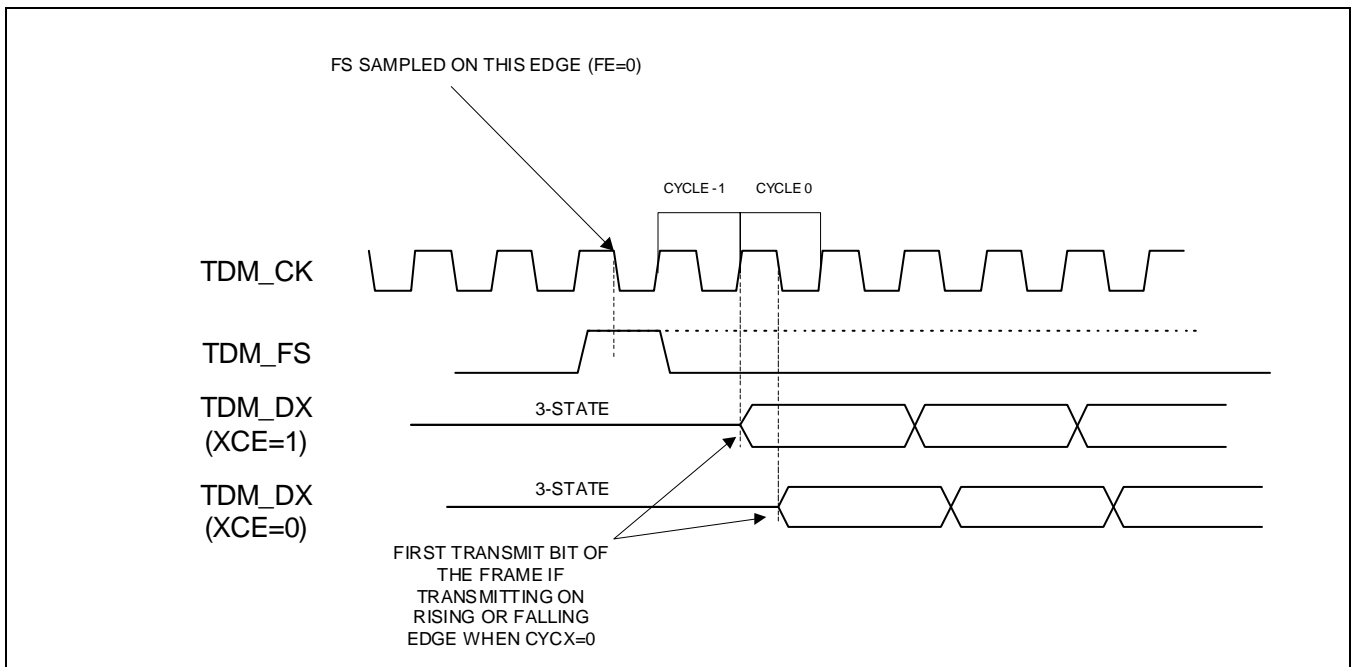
FS SAMPLED ON THIS EDGE (FE=0)

CYCLE -1

CYCLE 0

TDM_CK

TDM_FS

TDM_DX
(XCE=1)

3-STATE

TDM_DX
(XCE=0)

3-STATE

FIRST TRANSMIT BIT OF THE FRAME IF TRANSMITTING ON RISING OR FALLING EDGE WHEN CYCX=0